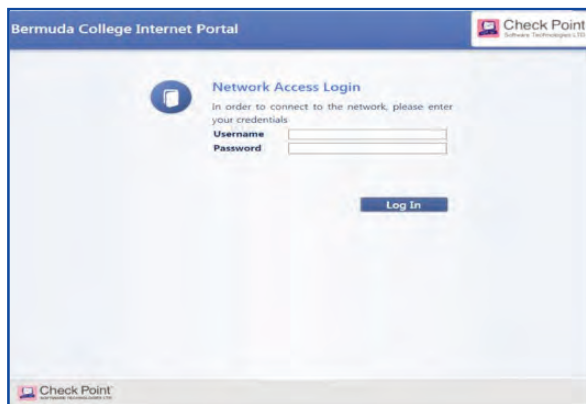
Bermuda College Internet Portal

Check Point
Software Technologies LTD

Network Access Login

In order to connect to the network, please enter your credentials

Username

Password

Log In

Check Point
SOFTWARE TECHNOLOGIES LTD